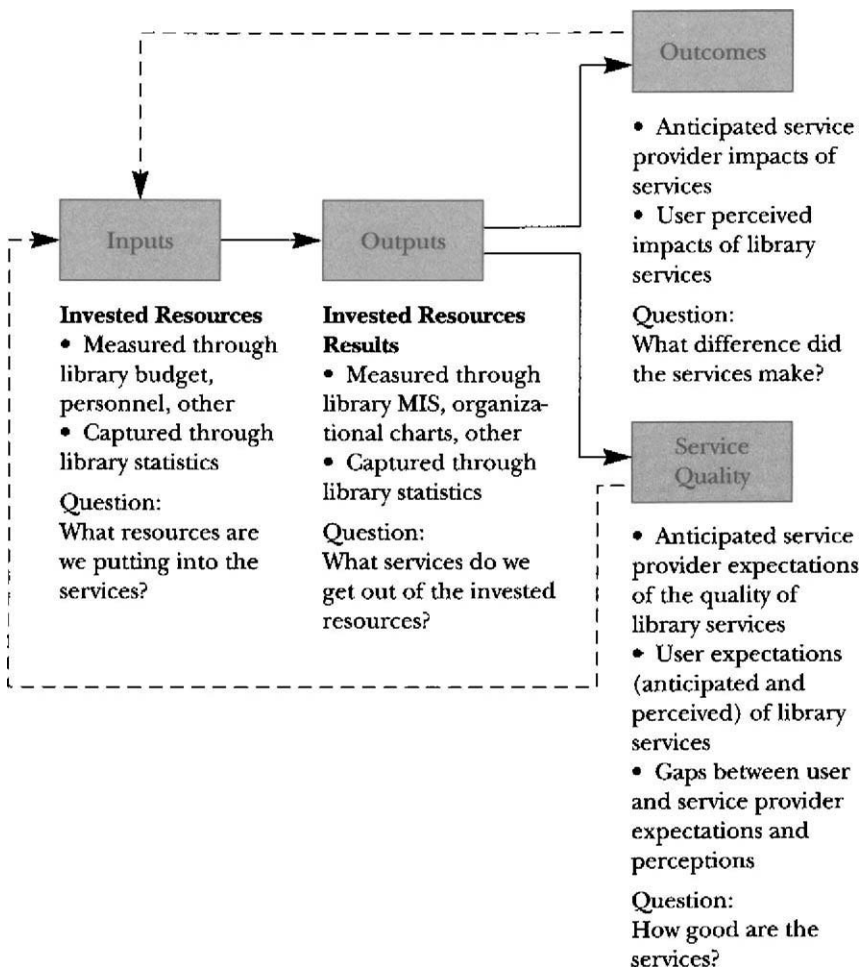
Outcomes

• Anticipated service provider impacts of services
• User perceived impacts of library services

Question:
What difference did the services make?

Inputs

Invested Resources
• Measured through library budget, personnel, other
• Captured through library statistics

Question:
What resources are we putting into the services?

Outputs

Invested Resources Results
• Measured through library MIS, organizational charts, other
• Captured through library statistics

Question:
What services do we get out of the invested resources?

Service Quality

• Anticipated service provider expectations of the quality of library services
• User expectations (anticipated and perceived) of library services
• Gaps between user and service provider expectations and perceptions

Question:
How good are the services?